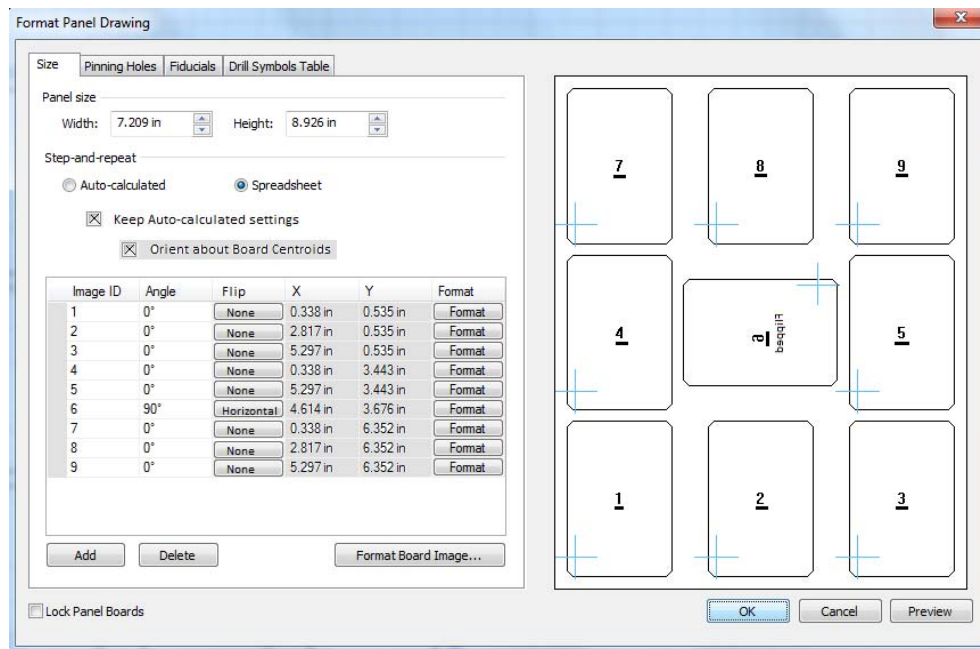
Format Panel Drawing

Size | Pinning Holes | Fiducials | Drill Symbols Table

Panel size

Width: 7.209 in Height: 8.926 in

Step-and-repeat

Auto-calculated Spreadsheet

Keep Auto-calculated settings

Orient about Board Centroids

| Image ID | Angle | Flip | X | Y | Format |
|---|---|---|---|---|---|
| 1 | 0° | None | 0.338 in | 0.535 in | Format |
| 2 | 0° | None | 2.817 in | 0.535 in | Format |
| 3 | 0° | None | 5.297 in | 0.535 in | Format |
| 4 | 0° | None | 0.338 in | 3.443 in | Format |
| 5 | 0° | None | 5.297 in | 3.443 in | Format |
| 6 | 90° | Horizontal | 4.614 in | 3.676 in | Format |
| 7 | 0° | None | 0.338 in | 6.352 in | Format |
| 8 | 0° | None | 2.817 in | 6.352 in | Format |
| 9 | 0° | None | 5.297 in | 6.352 in | Format |

Add Delete Format Board Image...

7 8 9

4 6 Flipped 5

1 2 3

Lock Panel Boards

OK Cancel Preview